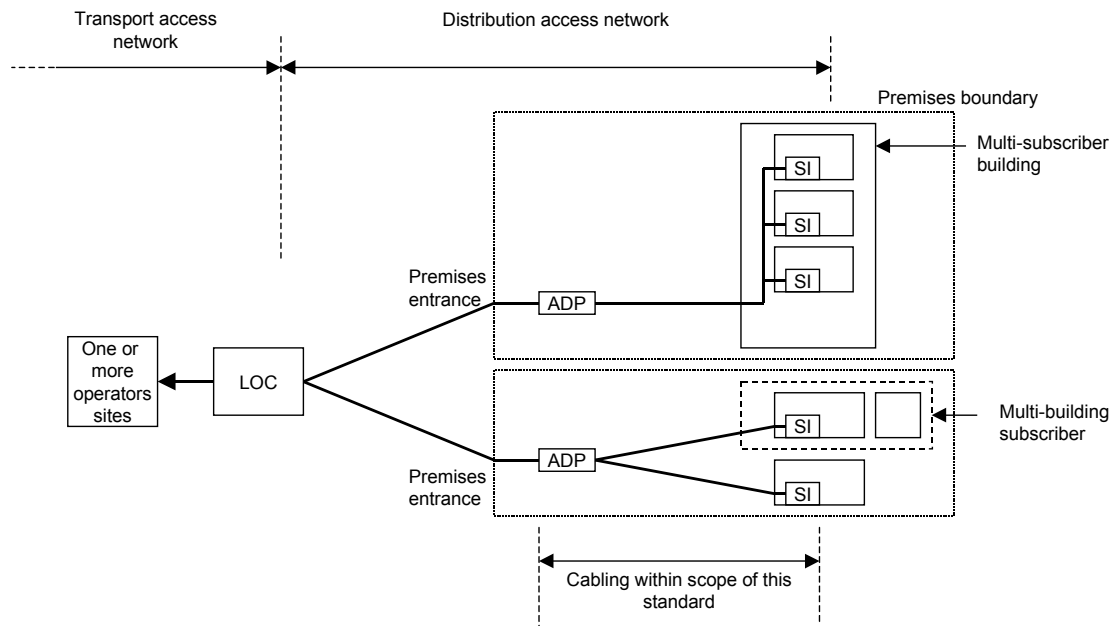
Transport access network

Distribution access network

Premises boundary

Multi-subscriber building

SI

SI

SI

Premises entrance

ADP

One or more operators sites

LOC

SI

Multi-building subscriber

Premises entrance

ADP

SI

Cabling within scope of this standard